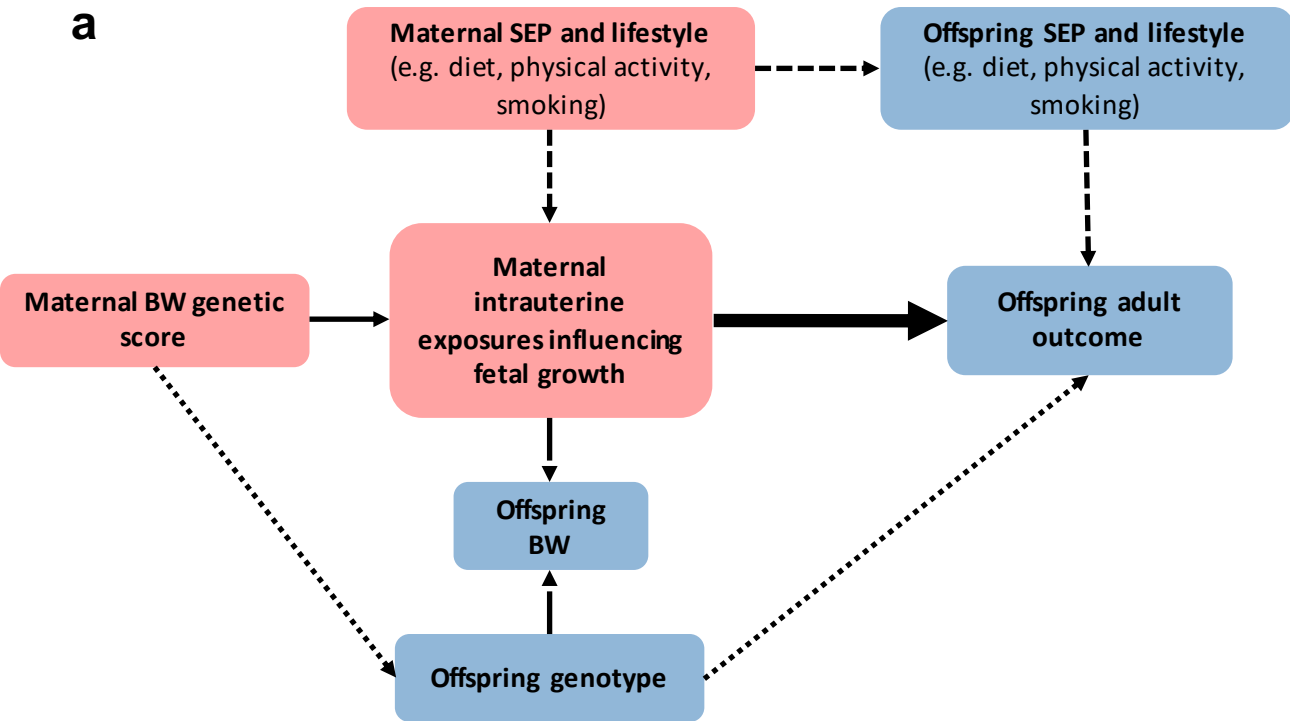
a

Maternal SEP and lifestyle (e.g. diet, physical activity, smoking)

Offspring SEP and lifestyle (e.g. diet, physical activity, smoking)

Maternal BW genetic score

Maternal intrauterine exposures influencing fetal growth

Offspring adult outcome

Offspring BW

Offspring genotype